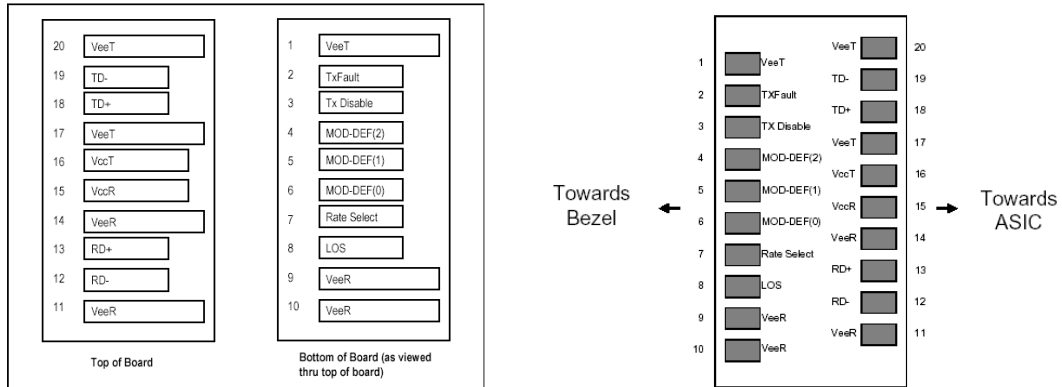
20 VeeT
19 TD-
18 TD+
17 VeeT
16 VccT
15 VccR
14 VeeR
13 RD+
12 RD-
11 VeeR

Top of Board

1 VeeT
2 TxFault
3 Tx Disable
4 MOD-DEF(2)
5 MOD-DEF(1)
6 MOD-DEF(0)
7 Rate Select
8 LOS
9 VeeR
10 VeeR

Bottom of Board (as viewed thru top of board)

Towards Bezel

1 VeeT
2 TXFault
3 TX Disable
4 MOD-DEF(2)
5 MOD-DEF(1)
6 MOD-DEF(0)
7 Rate Select
8 LOS
9 VeeR
10 VeeR

VeeT 20
TD- 19
TD+ 18
VeeT 17
VccT 16
VccR 15
VeeR 14
RD+ 13
RD- 12
VeeR 11

Towards ASIC